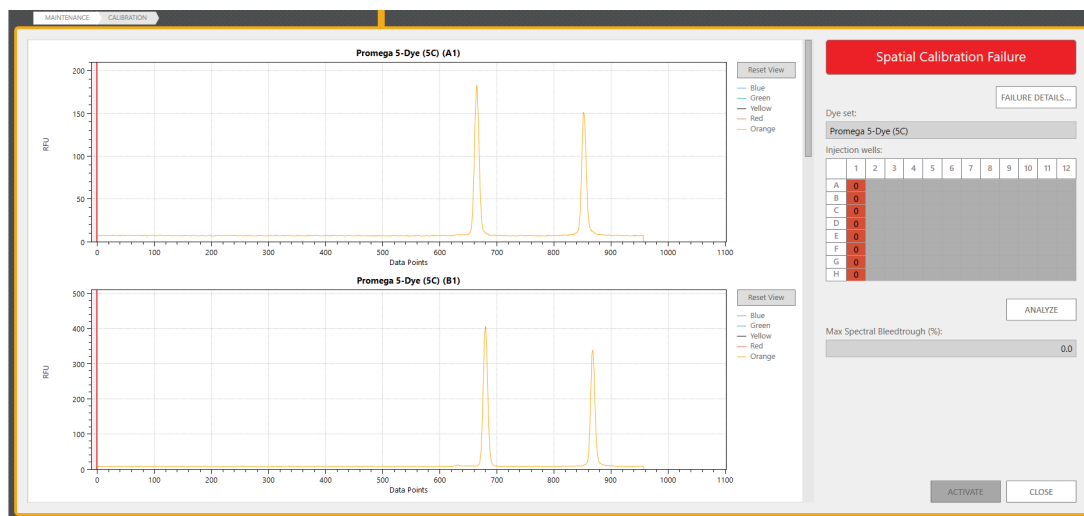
MAINTENANCE CALIBRATION

Promega 5-Dye (5C) (A1)

Reset View

Blue
Green
Yellow
Red
Orange

RFU

200
150
100
50
0

0 100 200 300 400 500 600 700 800 900 1000 1100
Data Points

Promega 5-Dye (5C) (B1)

Reset View

Blue
Green
Yellow
Red
Orange

RFU

500
400
300
200
100
0

0 100 200 300 400 500 600 700 800 900 1000 1100
Data Points

Spatial Calibration Failure

FAILURE DETAILS...

Dye set:

Promega 5-Dye (5C)

Injection wells:

| | 1 | 2 | 3 | 4 | 5 | 6 | 7 | 8 | 9 | 10 | 11 | 12 |
|---|---|---|---|---|---|---|---|---|---|---|---|---|
| A | 0 | | | | | | | | | | | |
| B | 0 | | | | | | | | | | | |
| C | 0 | | | | | | | | | | | |
| D | 0 | | | | | | | | | | | |
| E | 0 | | | | | | | | | | | |
| F | 0 | | | | | | | | | | | |
| G | 0 | | | | | | | | | | | |
| H | 0 | | | | | | | | | | | |

ANALYZE

Max Spectral Bleedtrough (%):

0.0

ACTIVATE

CLOSE